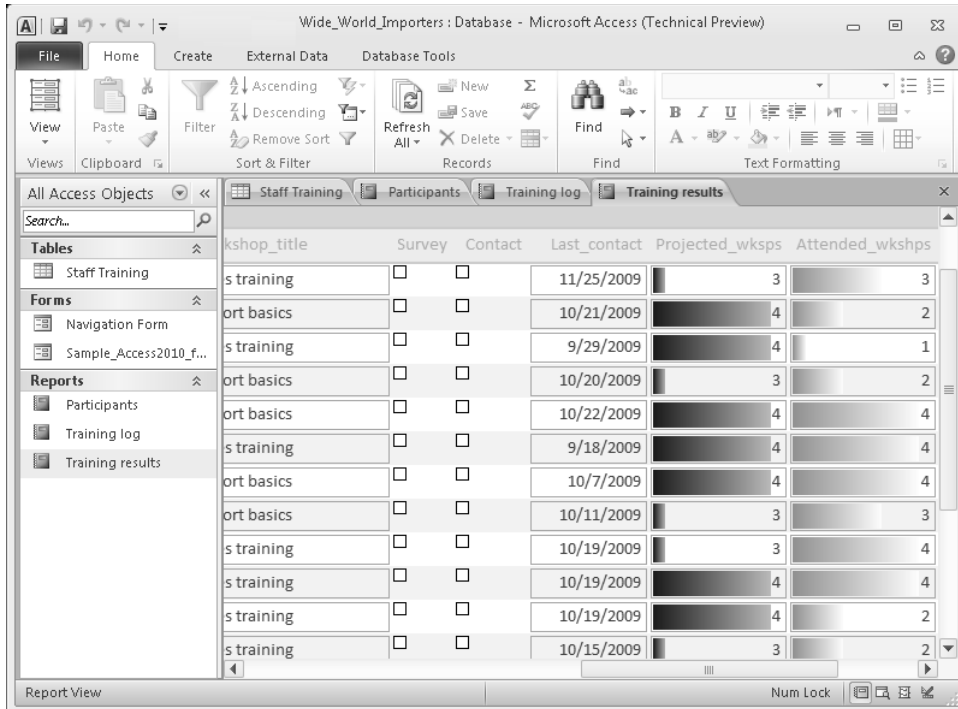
Wide_World_Importers : Database - Microsoft Access (Technical Preview)

File Home Create External Data Database Tools

View Paste Filter Ascending Descending Remove Sort Refresh All New Save Delete Find

Views Clipboard Sort & Filter Records Find Text Formatting

All Access Objects

Search...

Tables
Staff Training

Forms
Navigation Form
Sample_Access2010_f...

Reports
Participants
Training log
Training results

Staff Training | Participants | Training log | Training results

| kshop_title | Survey | Contact | Last_contact | Projected_wksps | Attended_wkshps |
|---|---|---|---|---|---|
| s training | ☐ | ☐ | 11/25/2009 | 3 | 3 |
| ort basics | ☐ | ☐ | 10/21/2009 | 4 | 2 |
| s training | ☐ | ☐ | 9/29/2009 | 4 | 1 |
| ort basics | ☐ | ☐ | 10/20/2009 | 3 | 2 |
| ort basics | ☐ | ☐ | 10/22/2009 | 4 | 4 |
| s training | ☐ | ☐ | 9/18/2009 | 4 | 4 |
| ort basics | ☐ | ☐ | 10/7/2009 | 4 | 4 |
| ort basics | ☐ | ☐ | 10/11/2009 | 3 | 3 |
| s training | ☐ | ☐ | 10/19/2009 | 3 | 4 |
| s training | ☐ | ☐ | 10/19/2009 | 4 | 4 |
| s training | ☐ | ☐ | 10/19/2009 | 4 | 2 |
| s training | ☐ | ☐ | 10/15/2009 | 3 | 2 |

Report View Num Lock